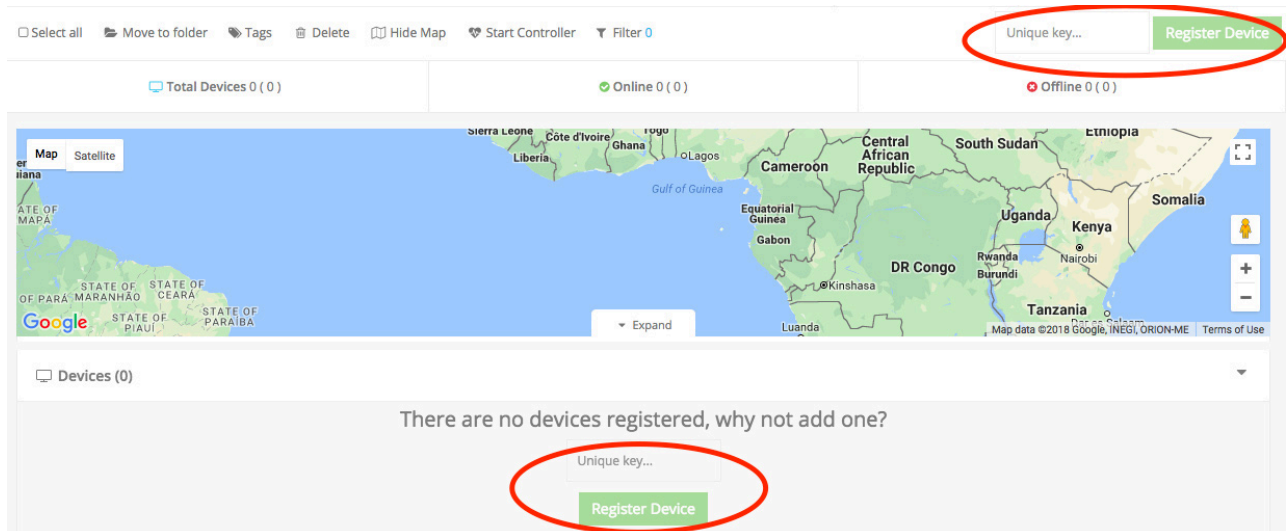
Select all   Move to folder   Tags   Delete   Hide Map   Start Controller   Filter 0

Unique key...   Register Device

Total Devices 0 ( 0 )   Online 0 ( 0 )   Offline 0 ( 0 )

Map   Satellite

Sierra Leone   Côte d'Ivoire   Togo   Ghana   Liberia   Lagos   Central African Republic   South Sudan   Ethiopia   Cameroon   Gulf of Guinea   Equatorial Guinea   Gabon   Somalia   Uganda   Kenya   Rwanda   Nairobi   Burundi   DR Congo   Kinshasa   Tanzania   Luanda   STATE OF AMAPÁ   STATE OF PARÁ   MARANHÃO   STATE OF CEARÁ   STATE OF PIAUÍ   STATE OF PARAÍBA

Google   Expand   Map data ©2018 Google, INEGI, ORION-ME   Terms of Use

Devices (0)

There are no devices registered, why not add one?

Unique key...

Register Device